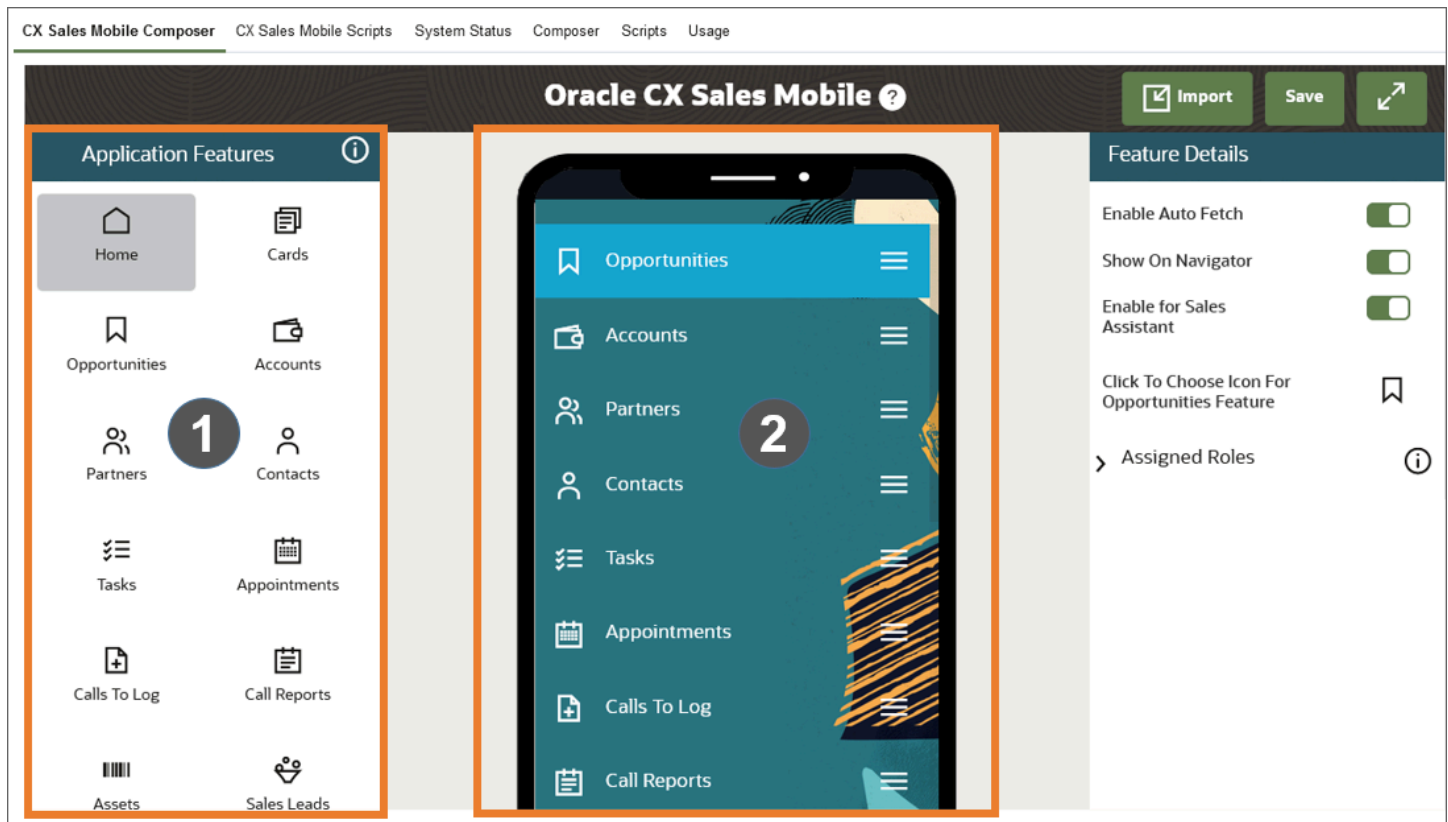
CX Sales Mobile Composer CX Sales Mobile Scripts System Status Composer Scripts Usage

Oracle CX Sales Mobile

Import Save

Application Features

Home
Cards
Opportunities
Accounts
Partners
1
Contacts
Tasks
Appointments
Calls To Log
Call Reports
Assets
Sales Leads

Opportunities
Accounts
Partners
2
Contacts
Tasks
Appointments
Calls To Log
Call Reports

Feature Details

Enable Auto Fetch
Show On Navigator
Enable for Sales Assistant
Click To Choose Icon For Opportunities Feature
Assigned Roles